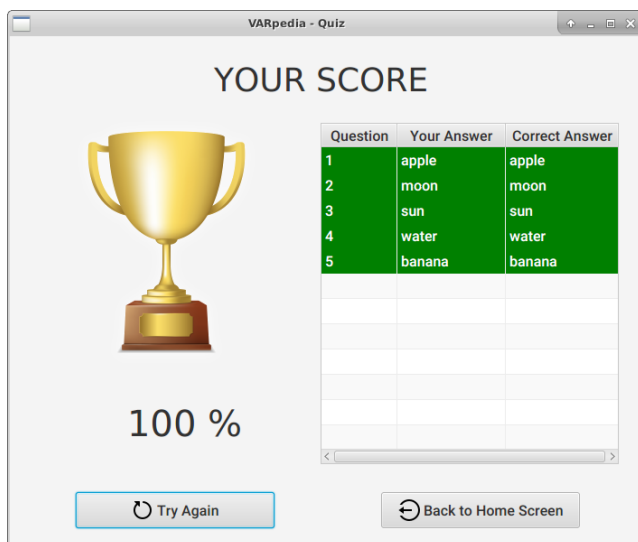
VARpedia - Quiz

YOUR SCORE

| Question | Your Answer | Correct Answer |
|---|---|---|
| 1 | apple | apple |
| 2 | moon | moon |
| 3 | sun | sun |
| 4 | water | water |
| 5 | banana | banana |

100 %

Try Again

Back to Home Screen